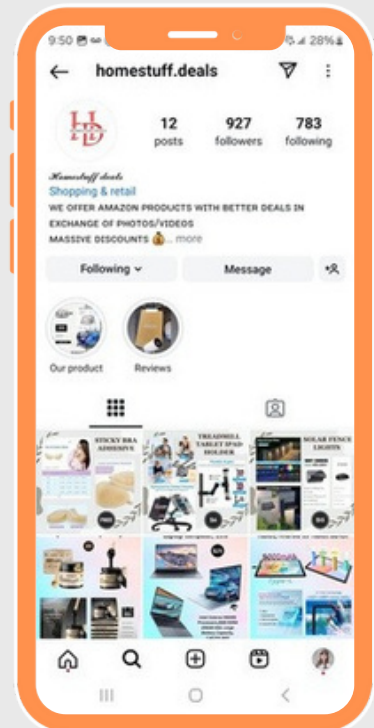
9:50

28%

homestuff.deals

HD

12
posts

927
followers

783
following

Homestuff deals
Shopping & retail
WE OFFER AMAZON PRODUCTS WITH BETTER DEALS IN EXCHANGE OF PHOTOS/VIDEOS
MASSIVE DISCOUNTS 💰... more

Following

Message

Our product

Reviews

STICKY BRA ADHESIVE

TREADMILL TABLET IPAD HOLDER

SOLAR FENCE LIGHTS

FREE

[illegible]

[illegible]